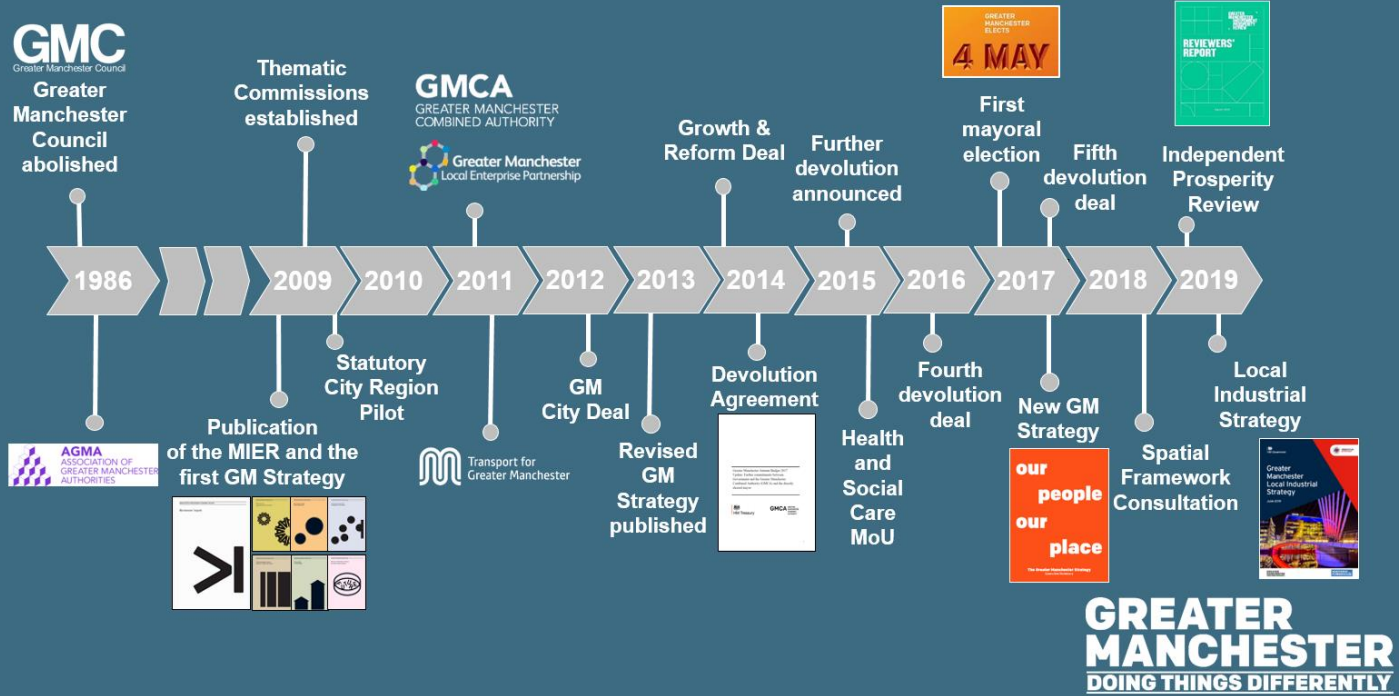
GMC
Greater Manchester Council

Greater Manchester Council abolished

Thematic Commissions established

GMCA
GREATER MANCHESTER COMBINED AUTHORITY

Greater Manchester Local Enterprise Partnership

Growth & Reform Deal

Further devolution announced

GREATER MANCHESTER ELECTS
4 MAY

First mayoral election

Fifth devolution deal

REVIEWERS' REPORT

Independent Prosperity Review

1986
2009
2010
2011
2012
2013
2014
2015
2016
2017
2018
2019

AGMA
ASSOCIATION OF GREATER MANCHESTER AUTHORITIES

Publication of the MIER and the first GM Strategy

Statutory City Region Pilot

Transport for Greater Manchester

GM City Deal

Revised GM Strategy published

Devolution Agreement

Health and Social Care MoU

Fourth devolution deal

New GM Strategy

our people our place

The Greater Manchester Strategy

Spatial Framework Consultation

Local Industrial Strategy

Greater Manchester Local Industrial Strategy

GREATER MANCHESTER
DOING THINGS DIFFERENTLY